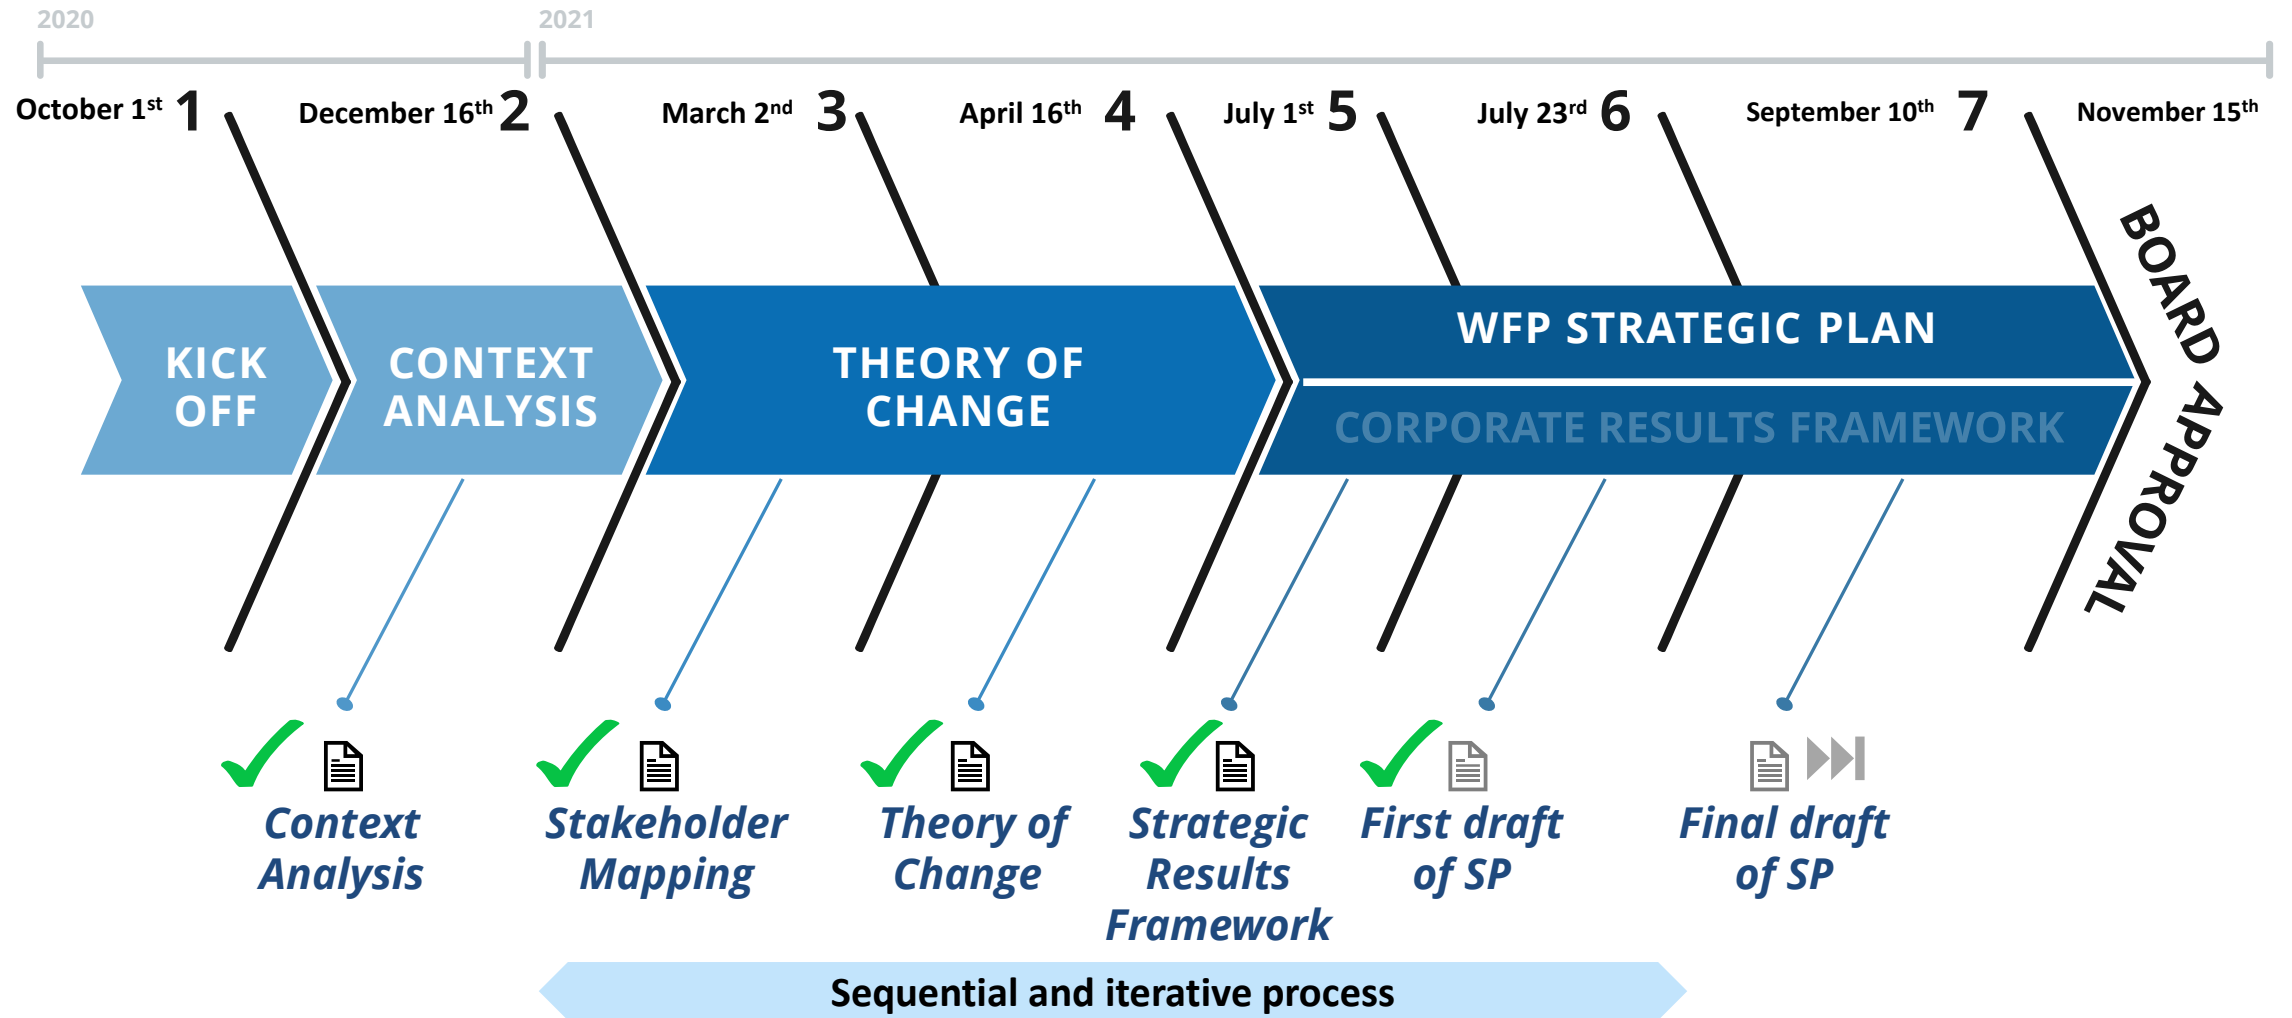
2020

2021

October 1$^{st}$ 1

December 16$^{th}$ 2

March 2$^{nd}$ 3

April 16$^{th}$ 4

July 1$^{st}$ 5

July 23$^{rd}$ 6

September 10$^{th}$ 7

November 15$^{th}$

KICK OFF

CONTEXT ANALYSIS

THEORY OF CHANGE

WFP STRATEGIC PLAN

CORPORATE RESULTS FRAMEWORK

BOARD APPROVAL

Context Analysis

Stakeholder Mapping

Theory of Change

Strategic Results Framework

First draft of SP

Final draft of SP

Sequential and iterative process